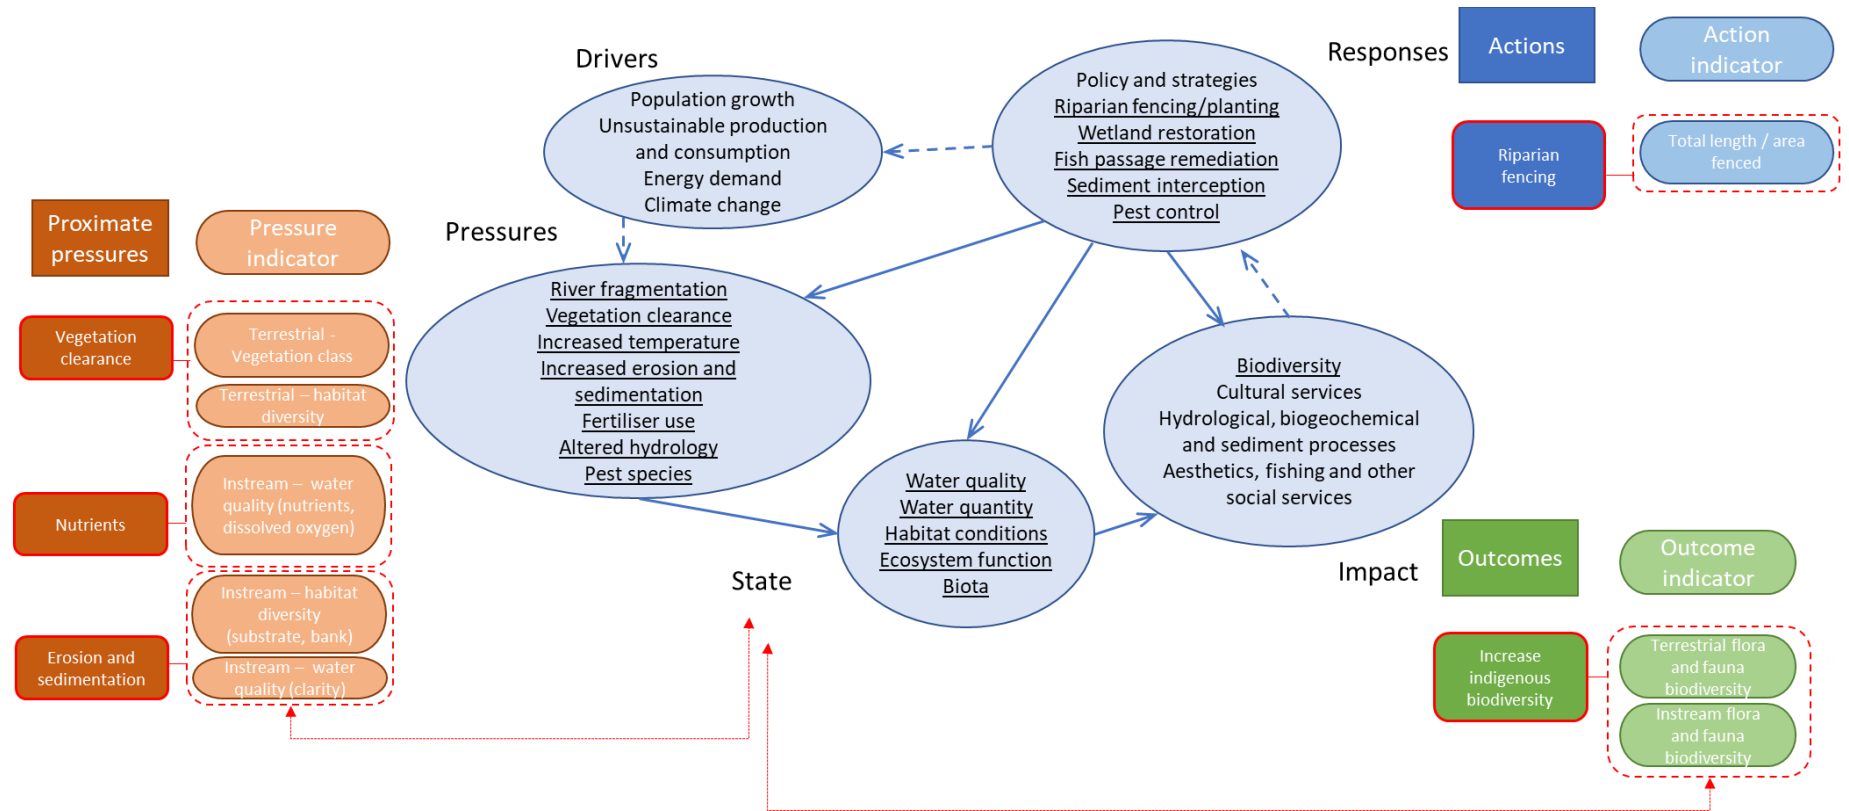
Drivers

Population growth
Unsustainable production and consumption
Energy demand
Climate change

Responses

Actions

Action indicator

Policy and strategies
Riparian fencing/planting
Wetland restoration
Fish passage remediation
Sediment interception
Pest control

Riparian fencing

Total length / area fenced

Proximate pressures

Pressure indicator

Pressures

River fragmentation
Vegetation clearance
Increased temperature
Increased erosion and sedimentation
Fertiliser use
Altered hydrology
Pest species

Vegetation clearance

Terrestrial - Vegetation class

Terrestrial – habitat diversity

Nutrients

Instream – water quality (nutrients, dissolved oxygen)

Erosion and sedimentation

Instream – habitat diversity (substrate, bank)

Instream – water quality (clarity)

Biodiversity
Cultural services
Hydrological, biogeochemical and sediment processes
Aesthetics, fishing and other social services

Water quality
Water quantity
Habitat conditions
Ecosystem function
Biota

State

Impact

Outcomes

Outcome indicator

Increase indigenous biodiversity

Terrestrial flora and fauna biodiversity

Instream flora and fauna biodiversity